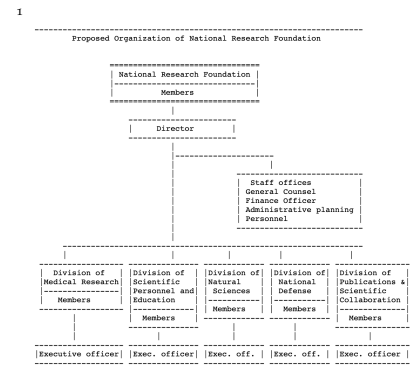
1

Proposed Organization of National Research Foundation

National Research Foundation

Members

Director

Staff offices
General Counsel
Finance Officer
Administrative planning
Personnel

| Division of Medical Research | Division of Scientific Personnel and Education | Division of Natural Sciences | Division of National Defense | Division of Publications & Scientific Collaboration |
|---|---|---|---|---|
| Members | Members | Members | Members | Members |
| Executive officer | Exec. officer | Exec. off. | Exec. off. | Exec. officer |